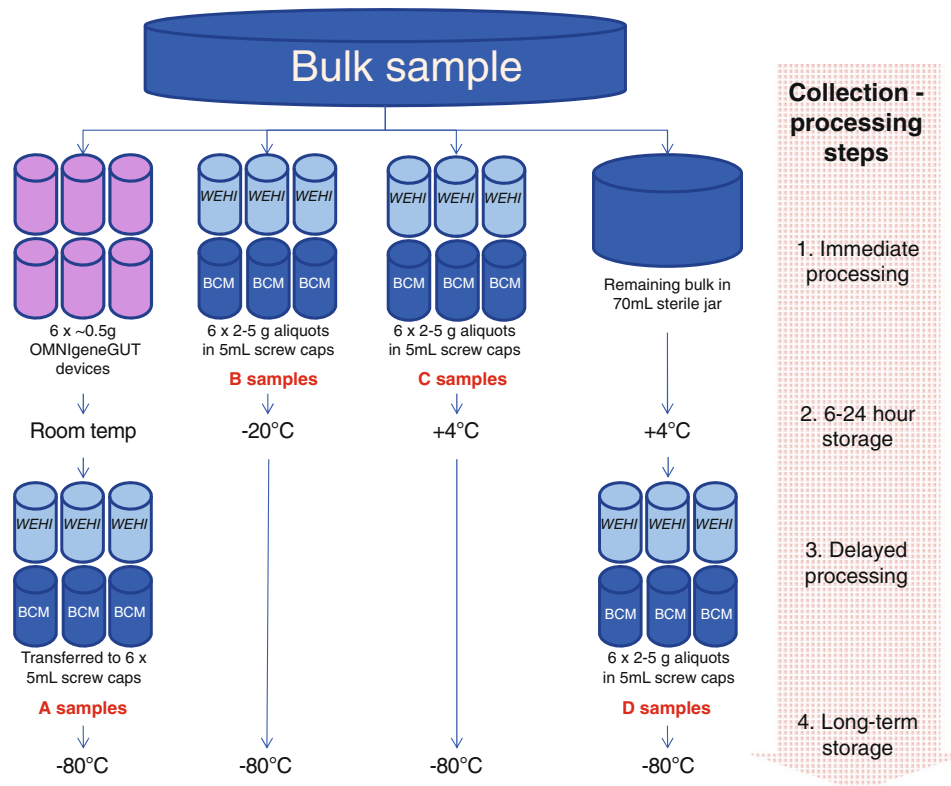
Bulk sample

6 x ~0.5g OMNIgeneGUT devices

WEHI WEHI WEHI
BCM BCM BCM
6 x 2-5 g aliquots in 5mL screw caps
B samples

WEHI WEHI WEHI
BCM BCM BCM
6 x 2-5 g aliquots in 5mL screw caps
C samples

Remaining bulk in 70mL sterile jar

Room temp

-20°C

+4°C

+4°C

WEHI WEHI WEHI
BCM BCM BCM
Transferred to 6 x 5mL screw caps
A samples

WEHI WEHI WEHI
BCM BCM BCM
6 x 2-5 g aliquots in 5mL screw caps
D samples

-80°C

-80°C

-80°C

-80°C

Collection - processing steps

1. Immediate processing

2. 6-24 hour storage

3. Delayed processing

4. Long-term storage